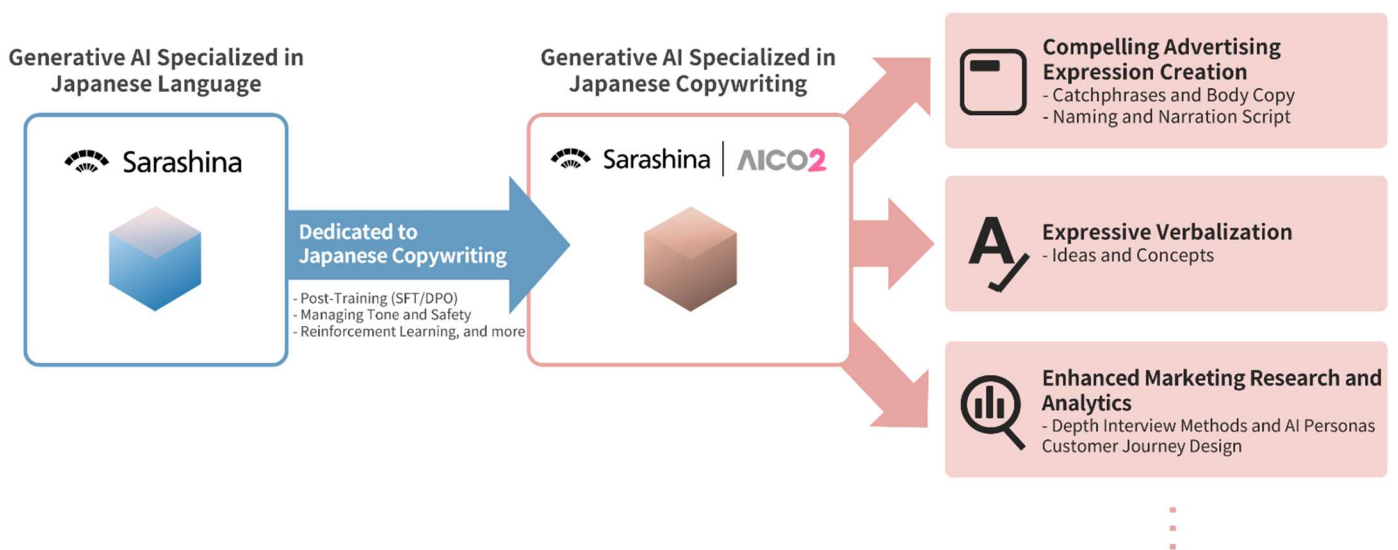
Generative AI Specialized in Japanese Language

Sarashina

Dedicated to Japanese Copywriting

- Post-Training (SFT/DPO)
- Managing Tone and Safety
- Reinforcement Learning, and more

Generative AI Specialized in Japanese Copywriting

Sarashina | AICO2

Compelling Advertising Expression Creation
- Catchphrases and Body Copy
- Naming and Narration Script

Expressive Verbalization
- Ideas and Concepts

Enhanced Marketing Research and Analytics
- Depth Interview Methods and AI Personas Customer Journey Design